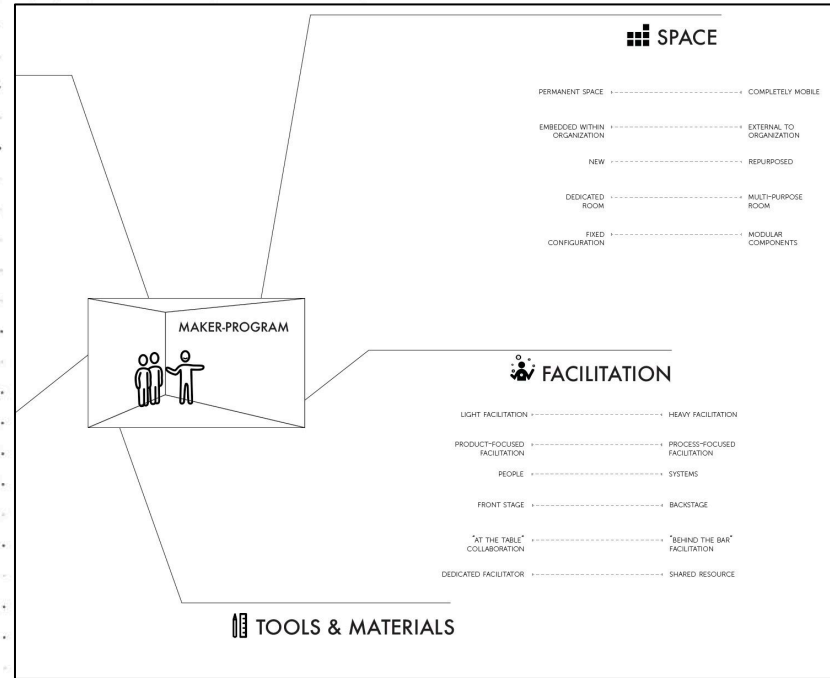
SPACE

PERMANENT SPACE — COMPLETELY MOBILE

EMBEDDED WITHIN ORGANIZATION — EXTERNAL TO ORGANIZATION

NEW — REPURPOSED

DEDICATED ROOM — MULTI-PURPOSE ROOM

FIXED CONFIGURATION — MODULAR COMPONENTS

MAKER-PROGRAM

FACILITATION

LIGHT FACILITATION — HEAVY FACILITATION

PRODUCT-FOCUSED FACILITATION — PROCESS-FOCUSED FACILITATION

PEOPLE — SYSTEMS

FRONT STAGE — BACKSTAGE

"AT THE TABLE" COLLABORATION — "BEHIND THE BAR" FACILITATION

DEDICATED FACILITATOR — SHARED RESOURCE

TOOLS & MATERIALS